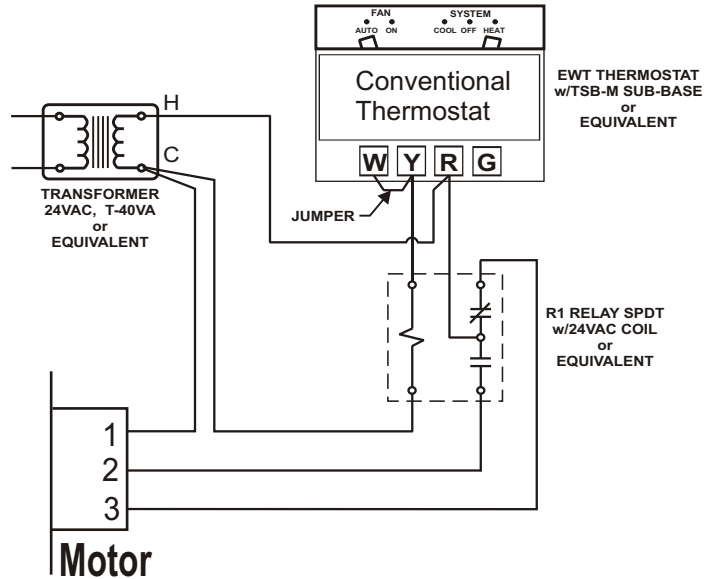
FAN
AUTO ON
SYSTEM
COOL OFF HEAT

Conventional Thermostat

EWT THERMOSTAT w/TSB-M SUB-BASE or EQUIVALENT

W Y R G

H
C

TRANSFORMER 24VAC, T-40VA or EQUIVALENT

JUMPER

R1 RELAY SPDT w/24VAC COIL or EQUIVALENT

1
2
3

Motor